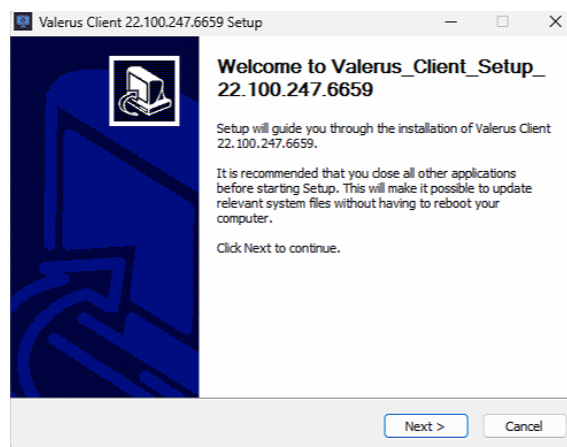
Valerus Client 22.100.247.6659 Setup

Welcome to Valerus_Client_Setup_22.100.247.6659

Setup will guide you through the installation of Valerus Client 22.100.247.6659.

It is recommended that you close all other applications before starting Setup. This will make it possible to update relevant system files without having to reboot your computer.

Click Next to continue.

Next >

Cancel